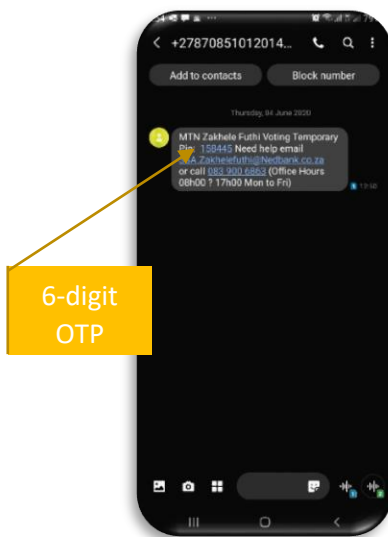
+27870851012014...

Add to contacts

Block number

Thursday, 04 June 2020

MTN Zakhele Futhi Voting Temporary Pin: 158445 Need help email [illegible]A.Zakhelefuthi@Nedbank.co.za or call 083 900 6863 (Office Hours 08h00 ? 17h00 Mon to Fri)

13:50

6-digit OTP